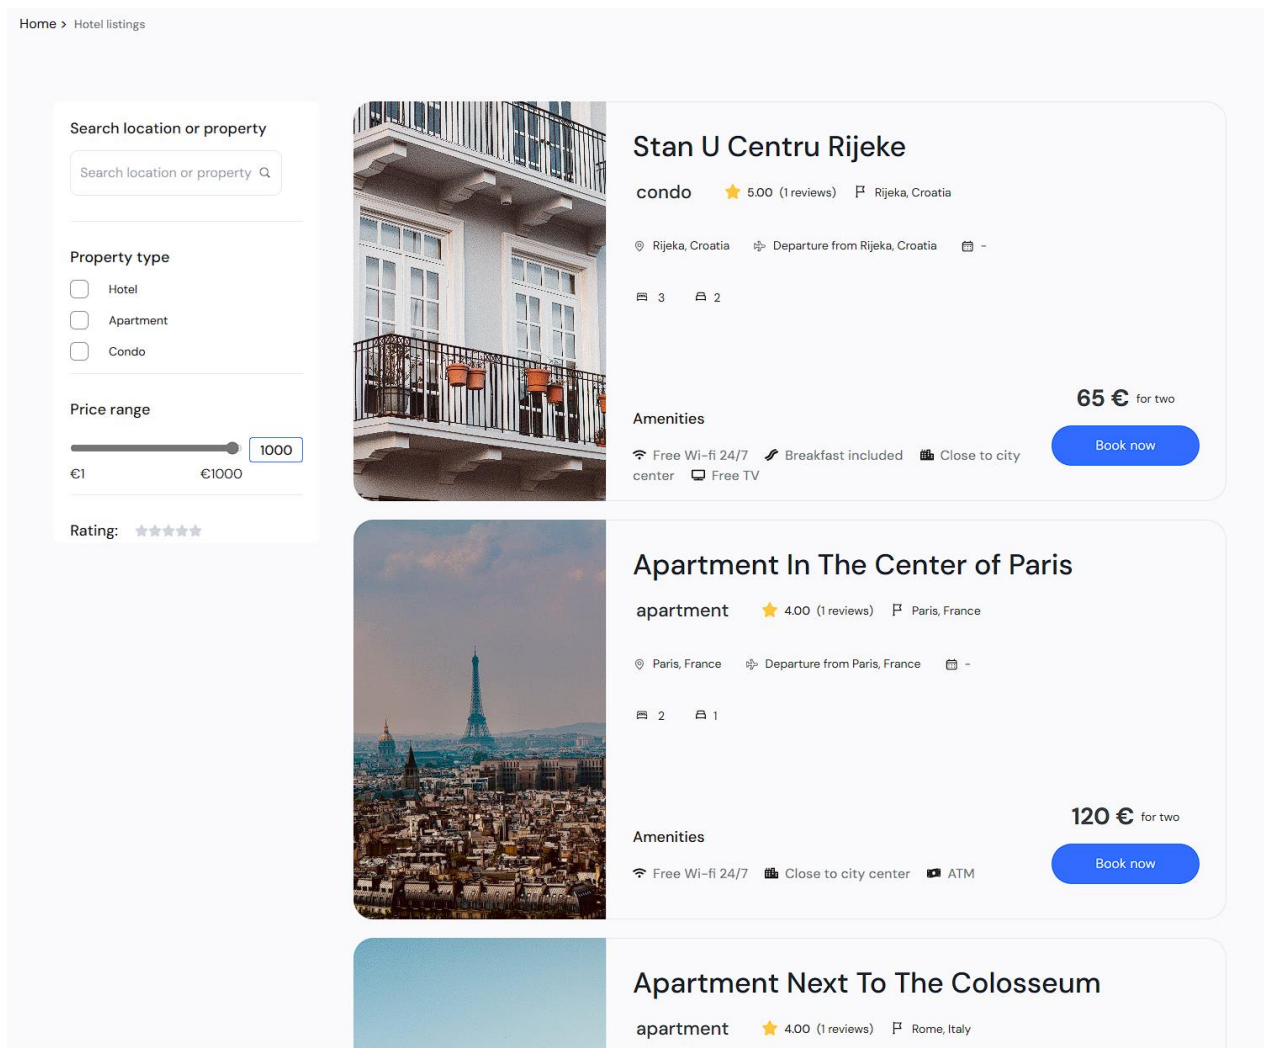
Home > Hotel listings

Search location or property

Search location or property

Property type

Hotel

Apartment

Condo

Price range

1000

€1 €1000

Rating:

Stan U Centru Rijeke

condo 5.00 (1 reviews) Rijeka, Croatia

Rijeka, Croatia Departure from Rijeka, Croatia -

3 2

Amenities

Free Wi-fi 24/7 Breakfast included Close to city center Free TV

65 € for two

Book now

Apartment In The Center of Paris

apartment 4.00 (1 reviews) Paris, France

Paris, France Departure from Paris, France -

2 1

Amenities

Free Wi-fi 24/7 Close to city center ATM

120 € for two

Book now

Apartment Next To The Colosseum

apartment 4.00 (1 reviews) Rome, Italy